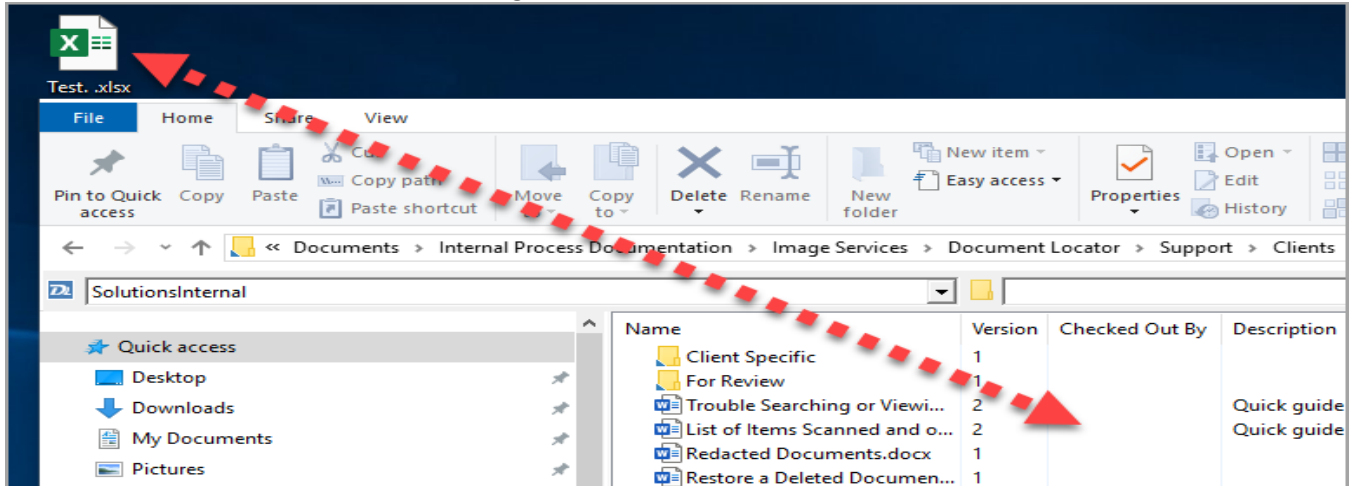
Test. .xlsx

File Home Share View

Pin to Quick access Copy Paste Cut Copy path Paste shortcut Move to Copy to Delete Rename New folder New item Easy access Properties Open Edit History

« Documents › Internal Process Documentation › Image Services › Document Locator › Support › Clients

SolutionsInternal

Quick access
Desktop
Downloads
My Documents
Pictures

| Name | Version | Checked Out By | Description |
|---|---|---|---|
| Client Specific | 1 | | |
| For Review | 1 | | |
| Trouble Searching or Viewi... | 2 | | Quick guide |
| List of Items Scanned and o... | 2 | | Quick guide |
| Redacted Documents.docx | 1 | | |
| Restore a Deleted Documen... | 1 | | |